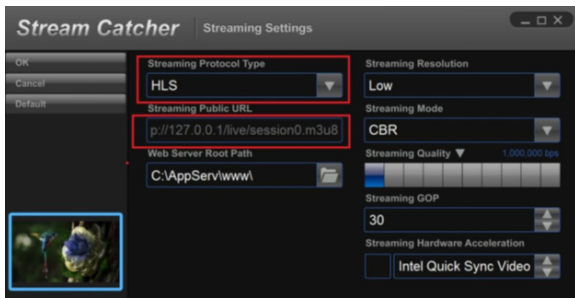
Stream Catcher
Streaming Settings

OK
Cancel
Default

Streaming Protocol Type
HLS
Streaming Public URL
p://127.0.0.1/live/session0.m3u8
Web Server Root Path
C:\AppServ\www\

Streaming Resolution
Low
Streaming Mode
CBR
Streaming Quality
1,000,000 bps
Streaming GOP
30
Streaming Hardware Acceleration
Intel Quick Sync Video